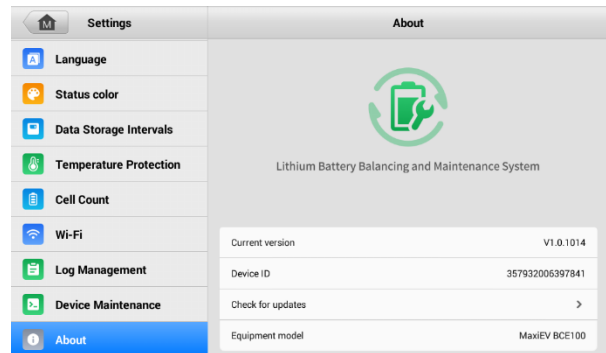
M Settings

Language

Status color

Data Storage Intervals

Temperature Protection

Cell Count

Wi-Fi

Log Management

Device Maintenance

About

About

Lithium Battery Balancing and Maintenance System

| | |
|---|---|
| Current version | V1.0.1014 |
| Device ID | 357932006397841 |
| Check for updates | > |
| Equipment model | MaxiEV BCE100 |